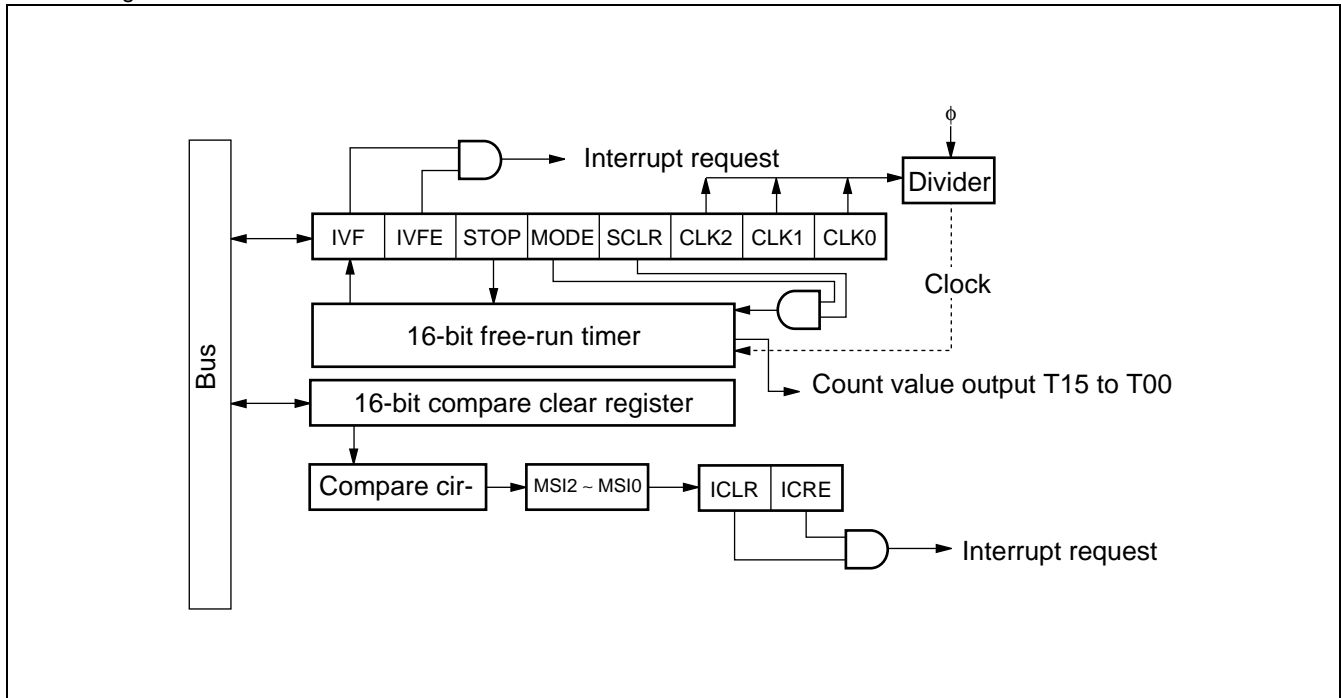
$\phi$

Interrupt request

Divider

IVF | IVFE | STOP | MODE | SCLR | CLK2 | CLK1 | CLK0

Clock

Bus

16-bit free-run timer

Count value output T15 to T00

16-bit compare clear register

Compare cir-

MSI2 ~ MSI0

ICLR | ICRE

Interrupt request